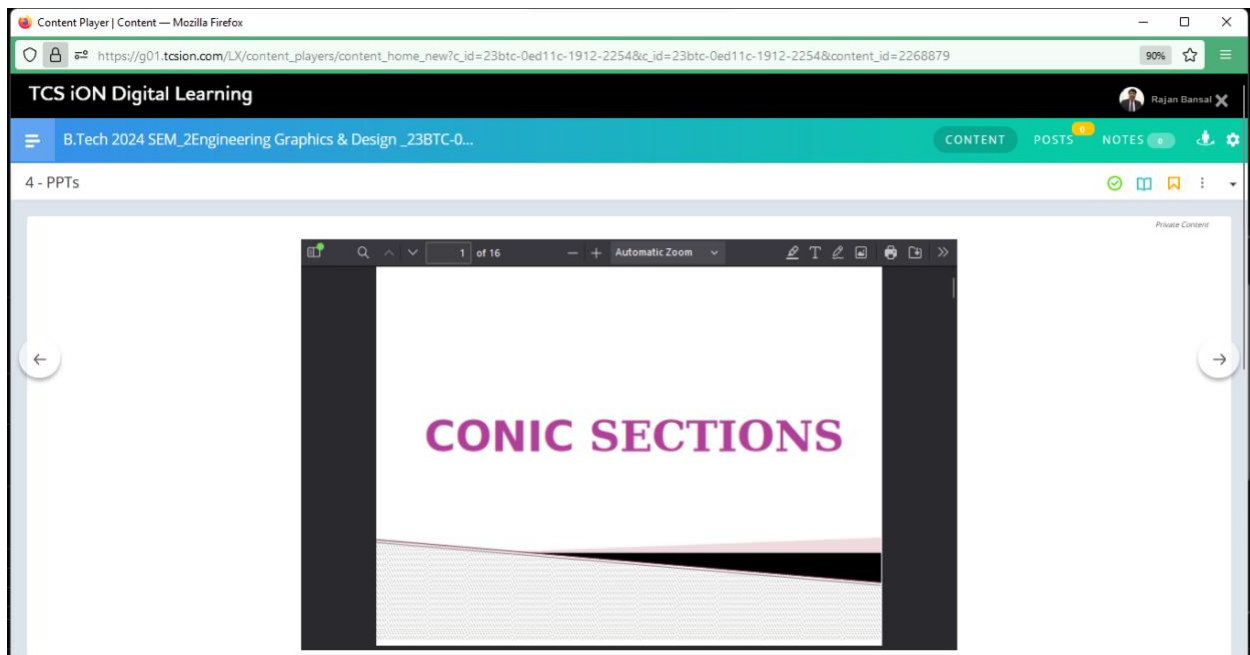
Content Player | Content — Mozilla Firefox

https://g01.tcsion.com/LX/content_players/content_home_new?c_id=23btc-0ed11c-1912-2254&c_id=23btc-0ed11c-1912-2254&content_id=2268879

90%

TCS iON Digital Learning

Rajan Bansal

B.Tech 2024 SEM_2Engineering Graphics & Design _23BTC-0...

CONTENT

POSTS 0

NOTES 0

4 - PPTs

Private Content

1 of 16

Automatic Zoom

CONIC SECTIONS